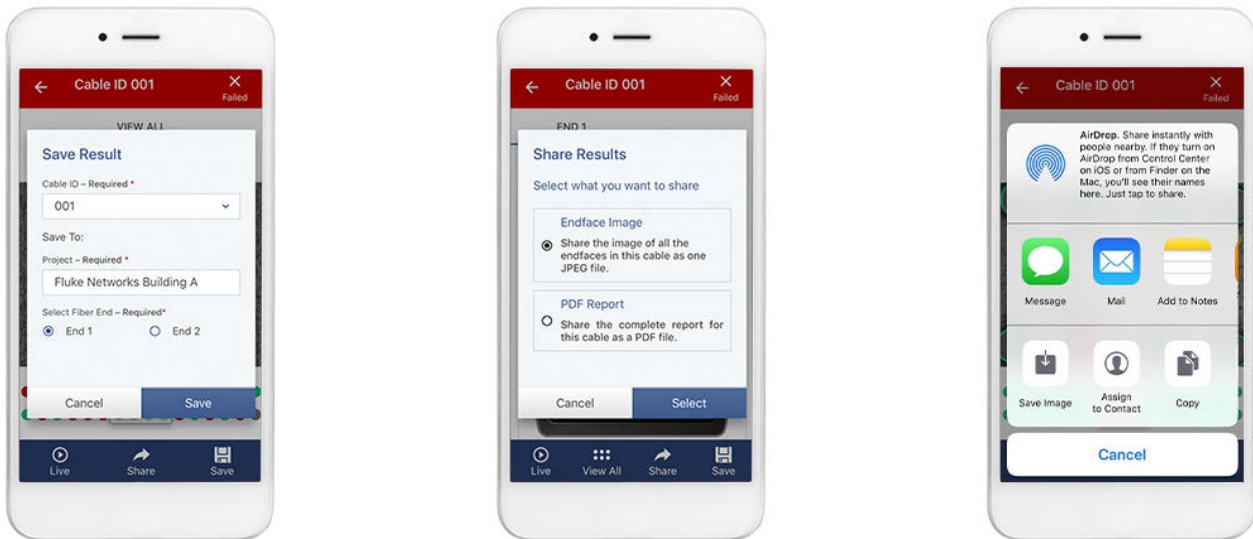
Cable ID 001
Failed
VIEW ALL
Save Result
Cable ID – Required *
001
Save To:
Project – Required *
Fluke Networks Building A
Select Fiber End – Required*
End 1
End 2
Cancel
Save
Live
Share
Save

Cable ID 001
Failed
END 1
Share Results
Select what you want to share
Endface Image
Share the image of all the endfaces in this cable as one JPEG file.
PDF Report
Share the complete report for this cable as a PDF file.
Cancel
Select
Live
View All
Share
Save

Cable ID 001
Failed
AirDrop. Share instantly with people nearby. If they turn on AirDrop from Control Center on iOS or from Finder on the Mac, you'll see their names here. Just tap to share.
Message
Mail
Add to Notes
Save Image
Assign to Contact
Copy
Cancel